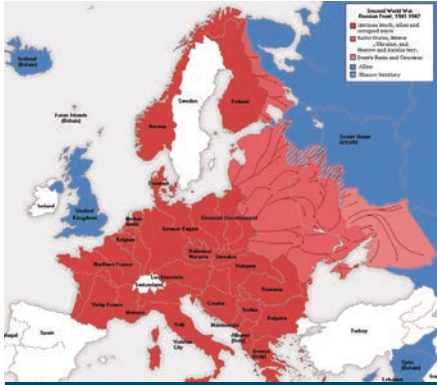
Second World War
Russian Front, 1941-1942

Germany, Italy, allies and occupied areas
Baltic States, Belarus, Ukraine, and Moscow and Caucasus terr.
Soviet Union and Caucasus
Allies
Neutral territory

Iceland (Britain)
Faroe Islands (Britain)
Sweden
Finland
Norway
Denmark
Soviet Union (USSR)
Ireland
United Kingdom
Netherlands
Belgium
German Empire
General Government
Northern France
Bohemia Moravia
Slovakia
Hungary
Luxembourg
Switzerland
Vichy France
Romania
Croatia
Serbia
Bulgaria
Italy
Montenegro
Albania (Italy)
Vatican City
Greece
Spain
Portugal
Turkey
Syria (France)